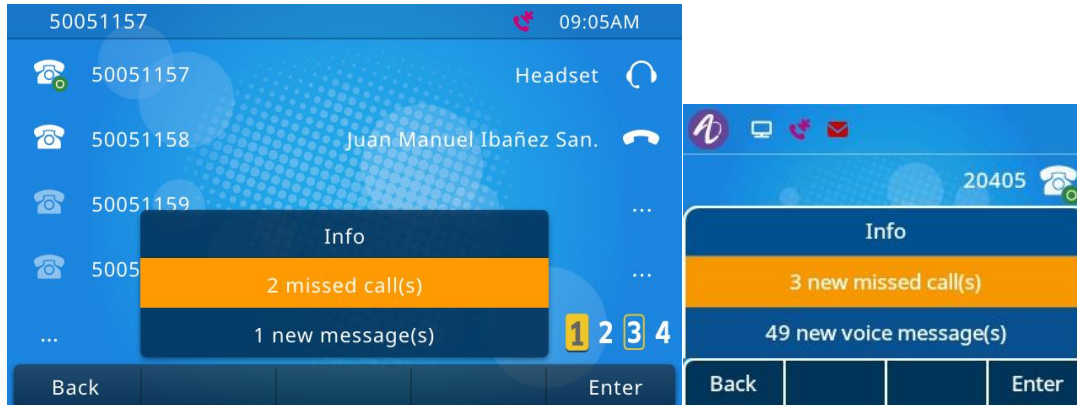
50051157 09:05AM

50051157 Headset

50051158 Juan Manuel Ibañez San.

50051159 ...

5005 ...

...

Info

2 missed call(s)

1 new message(s)

1 2 3 4

Back Enter

20405

Info

3 new missed call(s)

49 new voice message(s)

Back Enter